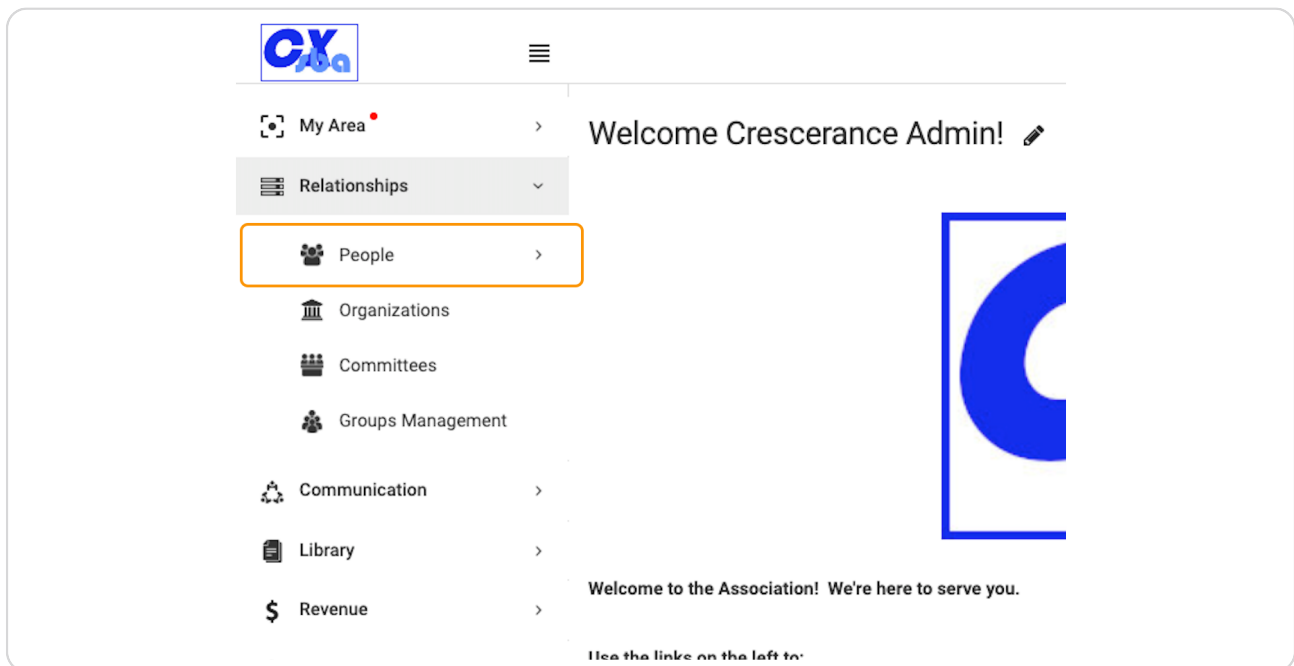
CX sba

My Area

Relationships

People

Organizations

Committees

Groups Management

Communication

Library

Revenue

Welcome Crescerance Admin!

Welcome to the Association! We're here to serve you.

Use the links on the left to: